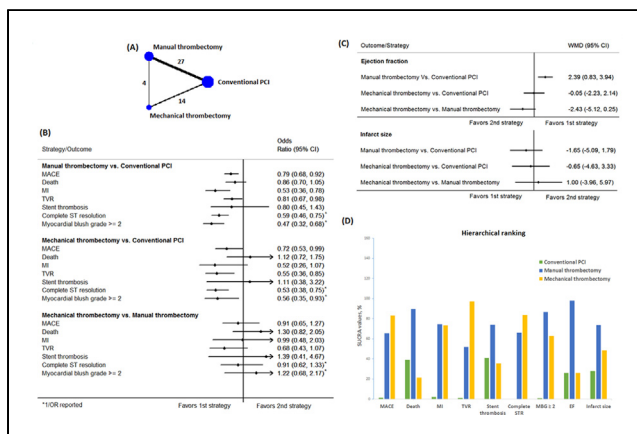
(A)

Manual thrombectomy

27

4

Conventional PCI

14

Mechanical thrombectomy

(B)

| Strategy/Outcome | Odds Ratio (95% CI) |
|---|---|
| **Manual thrombectomy vs. Conventional PCI** | |
| MACE | 0.79 (0.68, 0.92) |
| Death | 0.86 (0.70, 1.05) |
| MI | 0.53 (0.36, 0.78) |
| TVR | 0.81 (0.67, 0.98) |
| Stent thrombosis | 0.80 (0.45, 1.43) |
| Complete ST resolution | 0.59 (0.46, 0.75)* |
| Myocardial blush grade >= 2 | 0.47 (0.32, 0.68)* |
| **Mechanical thrombectomy vs. Conventional PCI** | |
| MACE | 0.72 (0.53, 0.99) |
| Death | 1.12 (0.72, 1.75) |
| MI | 0.52 (0.26, 1.07) |
| TVR | 0.55 (0.36, 0.85) |
| Stent thrombosis | 1.11 (0.38, 3.22) |
| Complete ST resolution | 0.53 (0.38, 0.75)* |
| Myocardial blush grade >= 2 | 0.56 (0.35, 0.93)* |
| **Mechanical thrombectomy vs. Manual thrombectomy** | |
| MACE | 0.91 (0.65, 1.27) |
| Death | 1.30 (0.82, 2.05) |
| MI | 0.99 (0.48, 2.03) |
| TVR | 0.68 (0.43, 1.07) |
| Stent thrombosis | 1.39 (0.41, 4.67) |
| Complete ST resolution | 0.91 (0.62, 1.33)* |
| Myocardial blush grade >= 2 | 1.22 (0.68, 2.17)* |

*1/OR reported

Favors 1st strategy Favors 2nd strategy

(C)

| Outcome/Strategy | WMD (95% CI) |
|---|---|
| **Ejection fraction** | |
| Manual thrombectomy Vs. Conventional PCI | 2.39 (0.83, 3.94) |
| Mechanical thrombectomy vs. Conventional PCI | -0.05 (-2.23, 2.14) |
| Mechanical thrombectomy vs. Manual thrombectomy | -2.43 (-5.12, 0.25) |

Favors 2nd strategy Favors 1st strategy

| **Infarct size** | |
|---|---|
| Manual thrombectomy vs. Conventional PCI | -1.65 (-5.09, 1.79) |
| Mechanical thrombectomy vs. Conventional PCI | -0.65 (-4.63, 3.33) |
| Mechanical thrombectomy vs. Manual thrombectomy | 1.00 (-3.96, 5.97) |

Favors 1st strategy Favors 2nd strategy

(D)

Hierarchical ranking

Conventional PCI
Manual thrombectomy
Mechanical thrombectomy

SUCRA values, %

120
100
80
60
40
20
0

MACE Death MI TVR Stent thrombosis Complete STR MBG ≥ 2 EF Infarct size